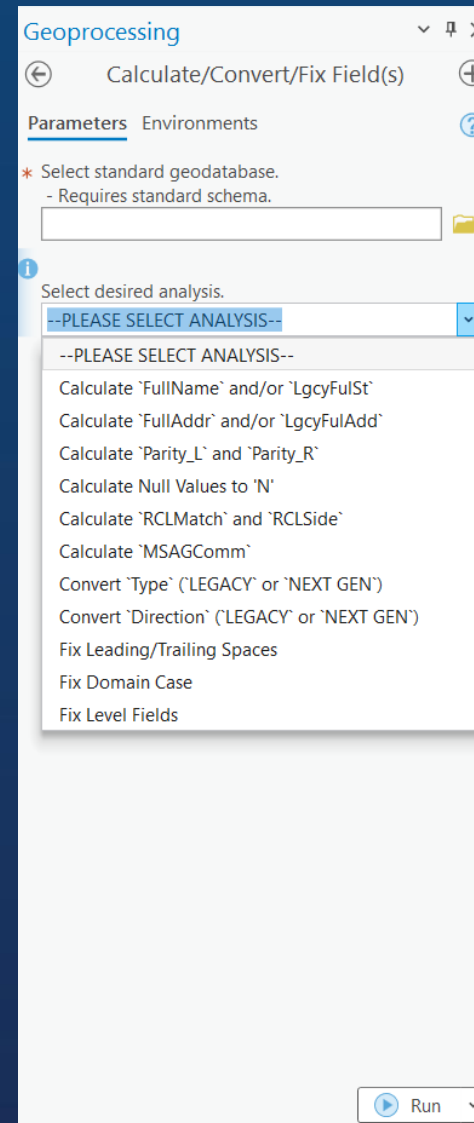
Geoprocessing

Calculate/Convert/Fix Field(s)

Parameters Environments

* Select standard geodatabase.
- Requires standard schema.

Select desired analysis.

--PLEASE SELECT ANALYSIS--

--PLEASE SELECT ANALYSIS--
Calculate `FullName` and/or `LgcyFulSt`
Calculate `FullAddr` and/or `LgcyFulAdd`
Calculate `Parity_L` and `Parity_R`
Calculate Null Values to 'N'
Calculate `RCLMatch` and `RCLSide`
Calculate `MSAGComm`
Convert `Type` (`LEGACY` or `NEXT GEN`)
Convert `Direction` (`LEGACY` or `NEXT GEN`)
Fix Leading/Trailing Spaces
Fix Domain Case
Fix Level Fields

Run